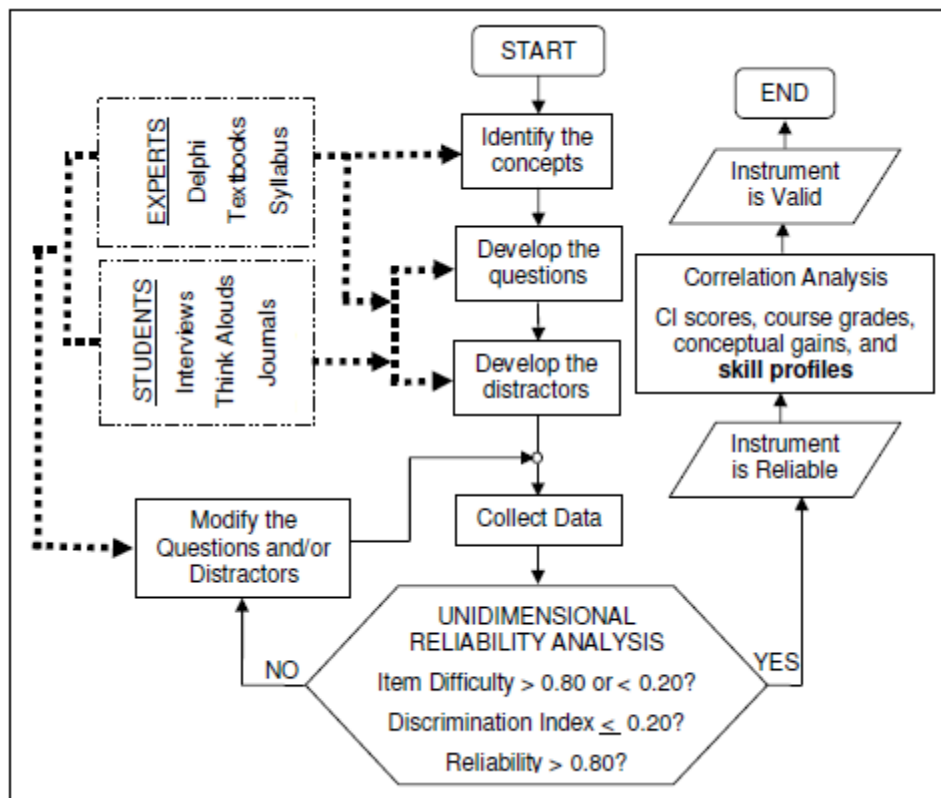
START

Identify the concepts

Develop the questions

Develop the distractors

Collect Data

EXPERTS
Delphi
Textbooks
Syllabus

STUDENTS
Interviews
Think Alouds
Journals

Modify the Questions and/or Distractors

UNIDIMENSIONAL RELIABILITY ANALYSIS
Item Difficulty > 0.80 or < 0.20?
Discrimination Index $\leq$ 0.20?
Reliability > 0.80?

NO

YES

Instrument is Reliable

Correlation Analysis
CI scores, course grades, conceptual gains, and **skill profiles**

Instrument is Valid

END